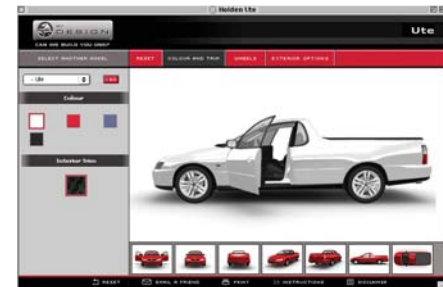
Holden Ute

BY DESIGN

CAN WE BUILD YOU ONE?

Ute

SELECT ANOTHER MODEL

RESET

COLOUR AND TRIM

WHEELS

EXTERIOR OPTIONS

Ute

GO

Colour

Interior Trim

RESET

EMAIL A FRIEND

PRINT

INSTRUCTIONS

DISCLAIMER